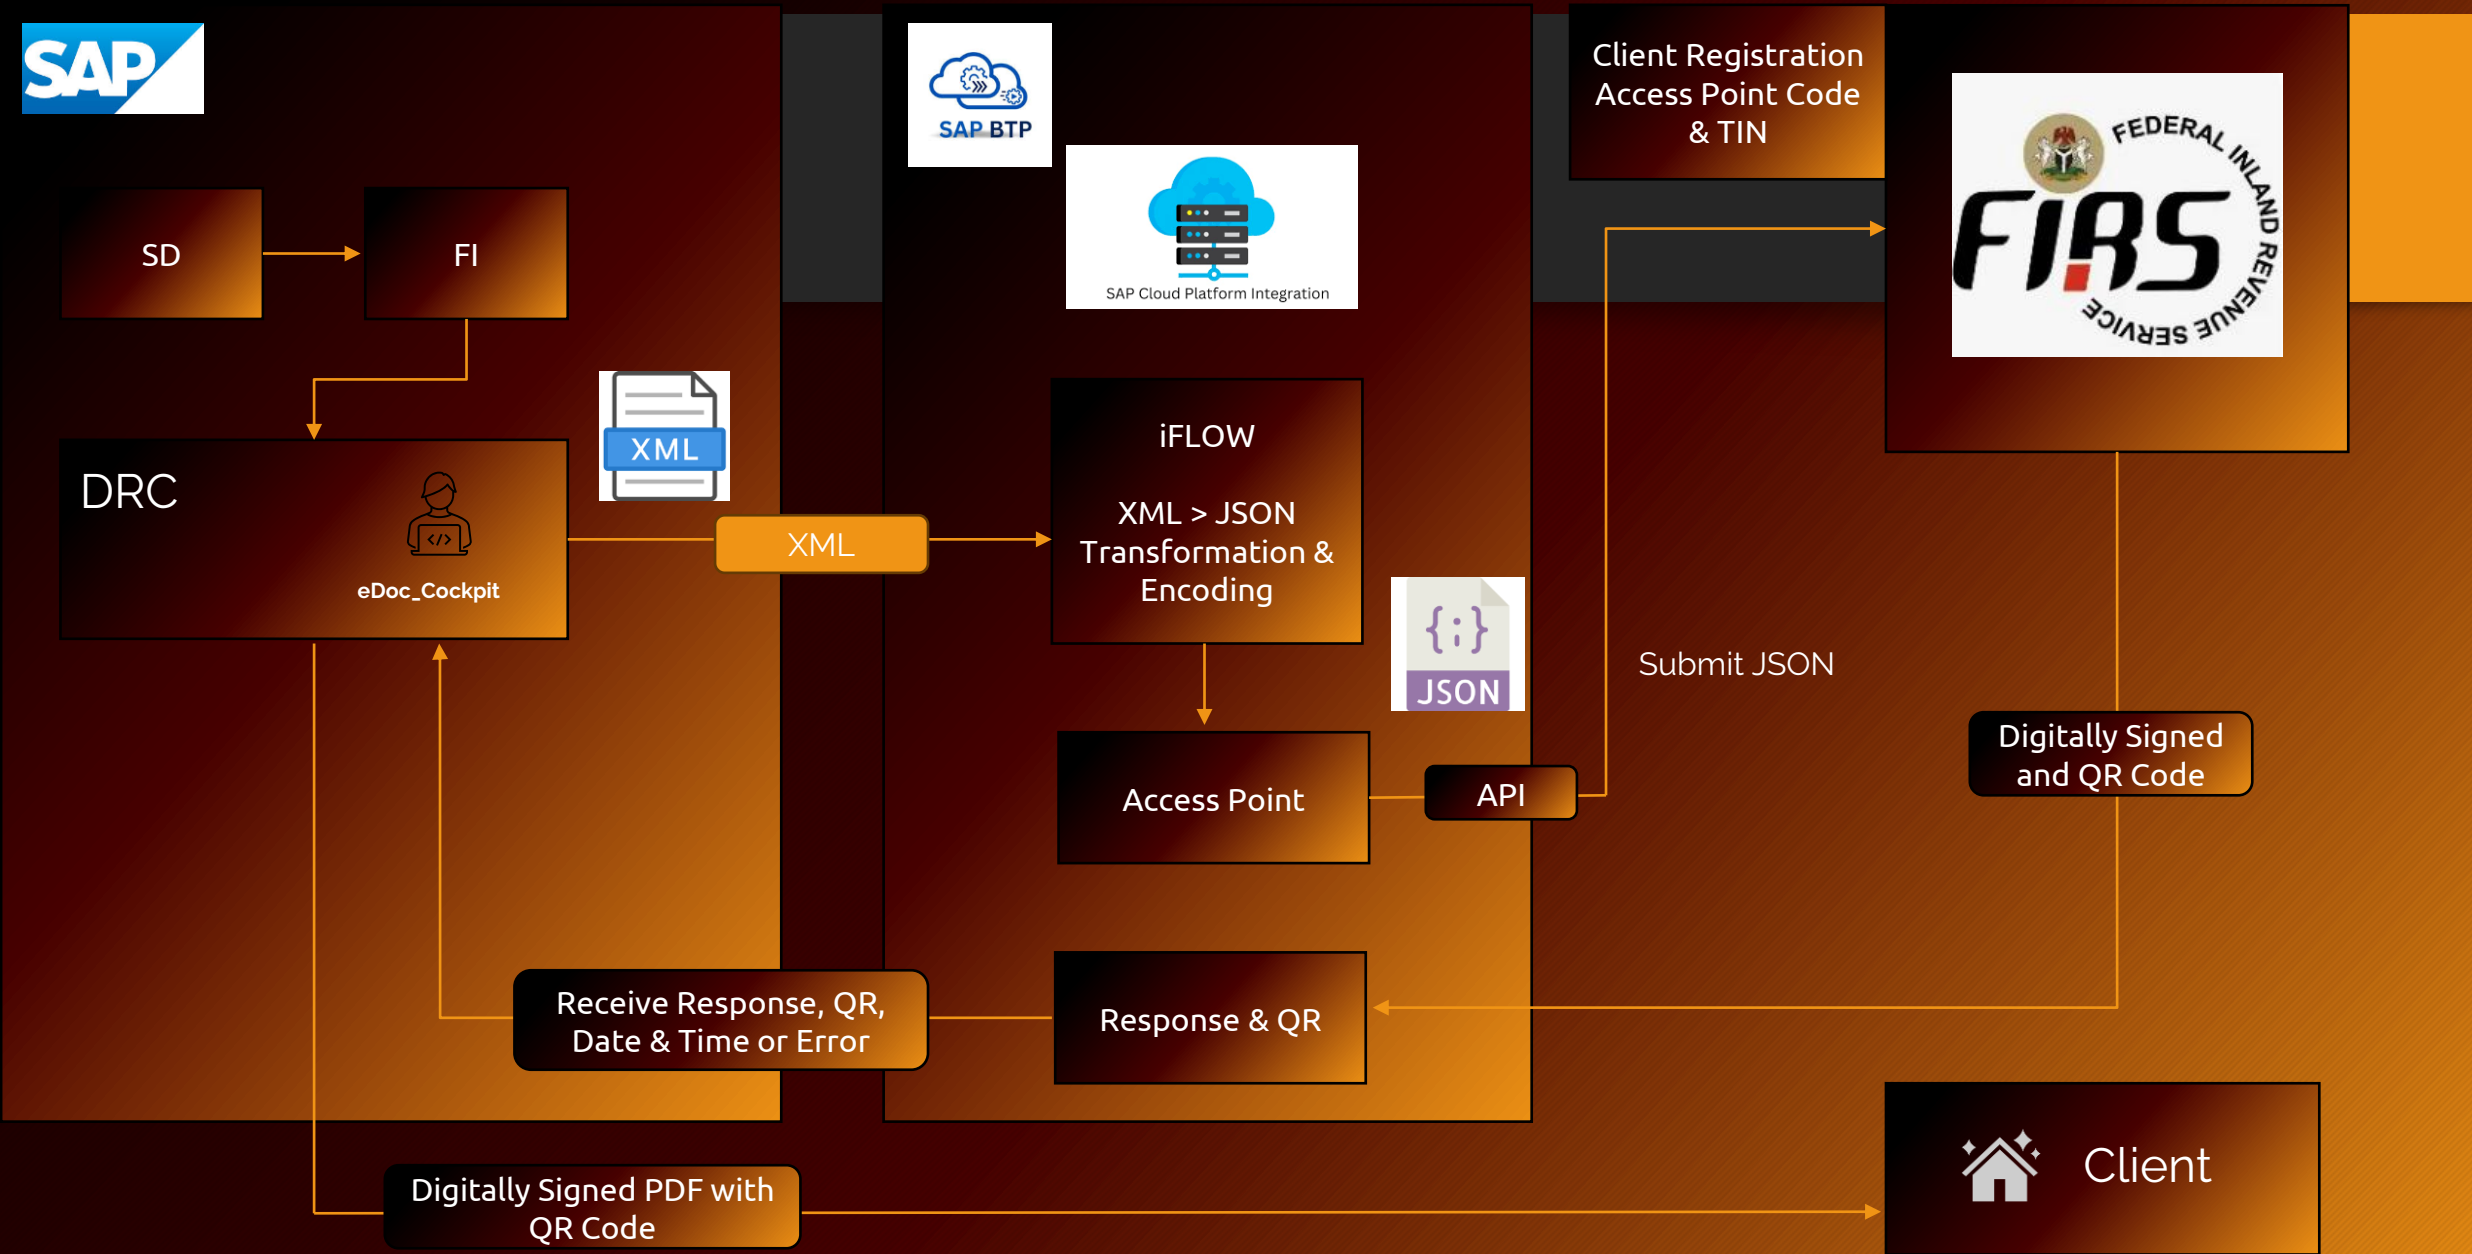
SAP

SAP BTP

SAP Cloud Platform Integration

Client Registration Access Point Code & TIN

FEDERAL INLAND REVENUE SERVICE

FIRS

SD

FI

DRC

eDoc_Cockpit

XML

XML

iFLOW

XML > JSON Transformation & Encoding

JSON

Submit JSON

Access Point

API

Digitally Signed and QR Code

Receive Response, QR, Date & Time or Error

Response & QR

Client

Digitally Signed PDF with QR Code